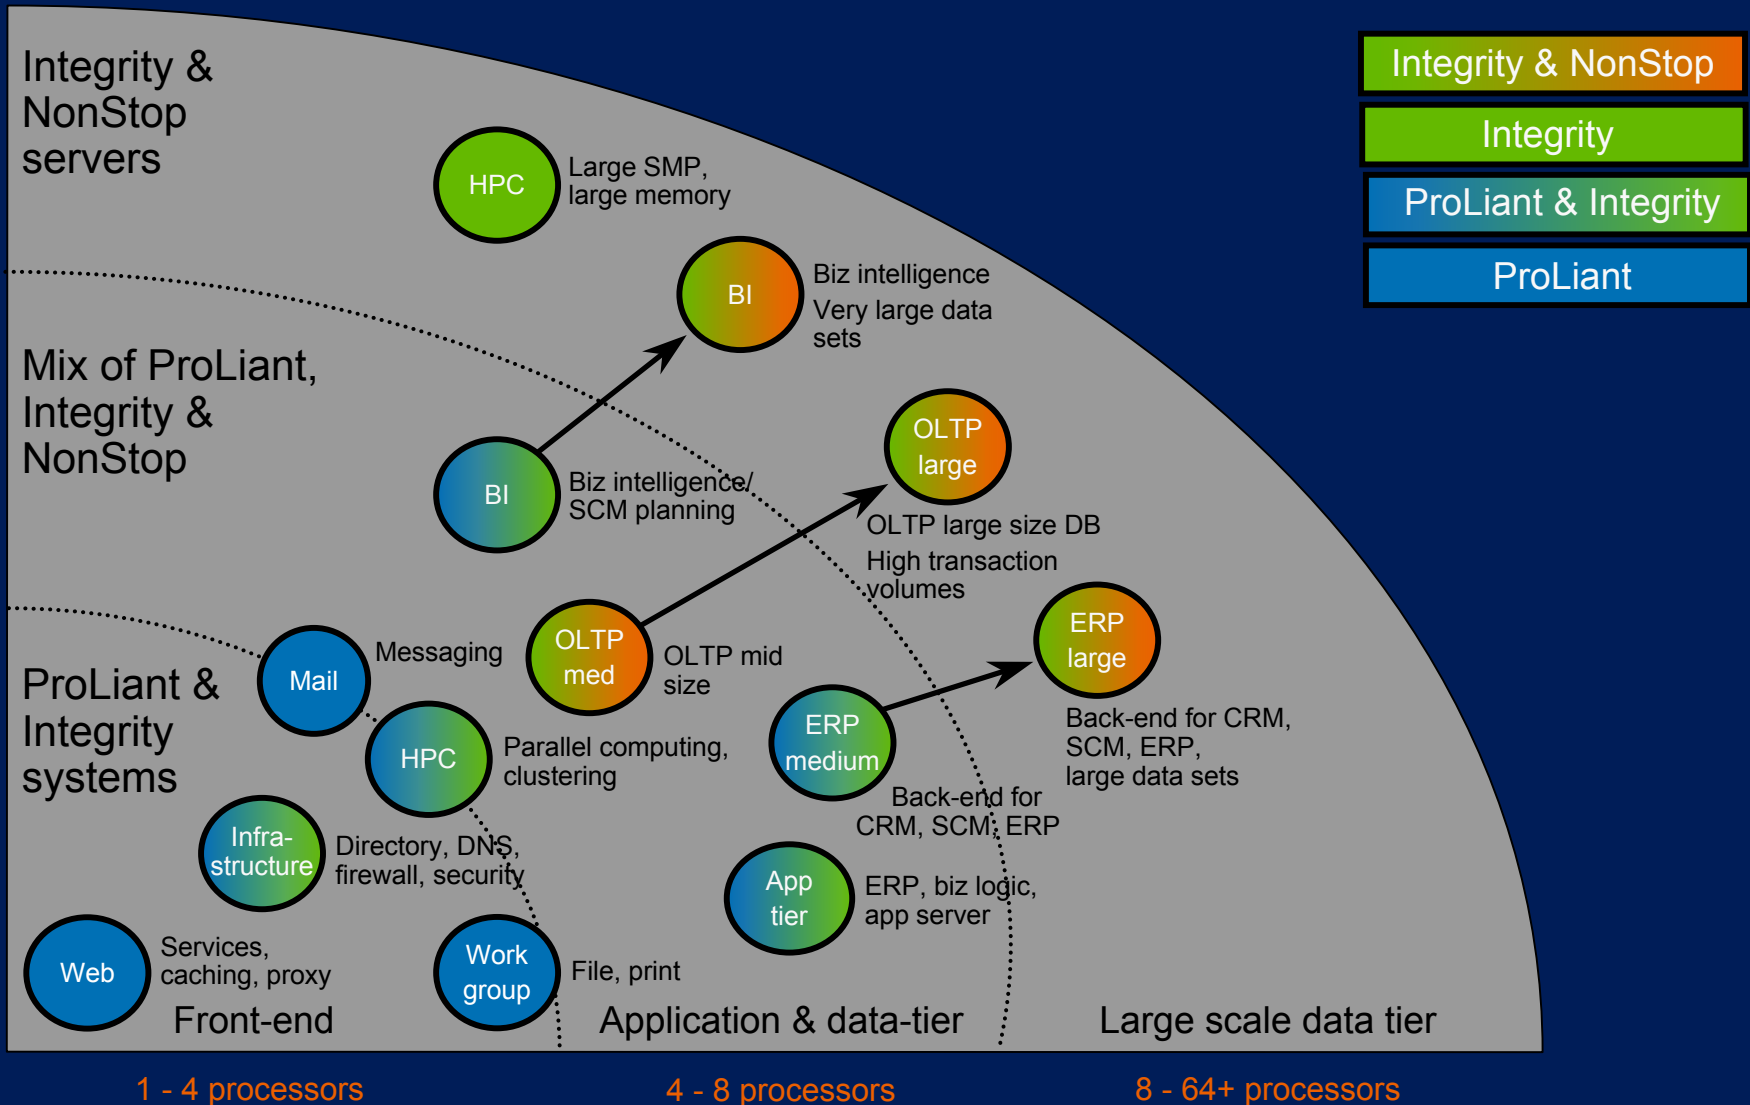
Integrity & NonStop servers

Integrity & NonStop

Integrity

ProLiant & Integrity

ProLiant

HPC

Large SMP, large memory

BI

Biz intelligence

Very large data sets

Mix of ProLiant, Integrity & NonStop

OLTP large

BI

Biz intelligence/ SCM planning

OLTP large size DB

High transaction volumes

ERP large

Mail

Messaging

OLTP med

OLTP mid size

ProLiant & Integrity systems

ERP medium

Back-end for CRM, SCM, ERP, large data sets

HPC

Parallel computing, clustering

Back-end for CRM, SCM, ERP

Infra-structure

Directory, DNS, firewall, security

App tier

ERP, biz logic, app server

Web

Services, caching, proxy

Work group

File, print

Front-end

Application & data-tier

Large scale data tier

1 - 4 processors

4 - 8 processors

8 - 64+ processors